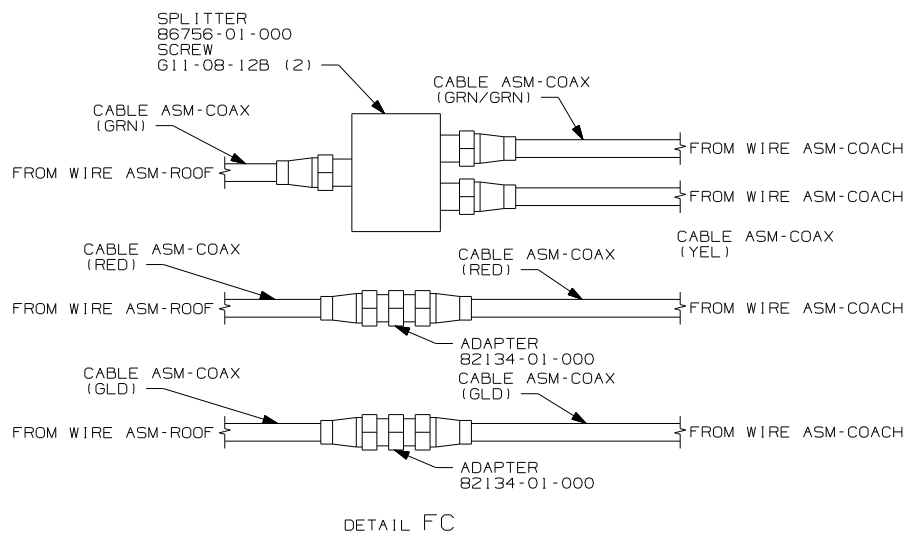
SPLITTER
86756-01-000
SCREW
G11-08-12B (2)

CABLE ASM-COAX
(GRN/GRN)

CABLE ASM-COAX
(GRN)

FROM WIRE ASM-ROOF

FROM WIRE ASM-COACH

FROM WIRE ASM-COACH

CABLE ASM-COAX
(YEL)

CABLE ASM-COAX
(RED)

CABLE ASM-COAX
(RED)

FROM WIRE ASM-ROOF

FROM WIRE ASM-COACH

ADAPTER
82134-01-000

CABLE ASM-COAX
(GLD)

CABLE ASM-COAX
(GLD)

FROM WIRE ASM-ROOF

FROM WIRE ASM-COACH

ADAPTER
82134-01-000

DETAIL FC